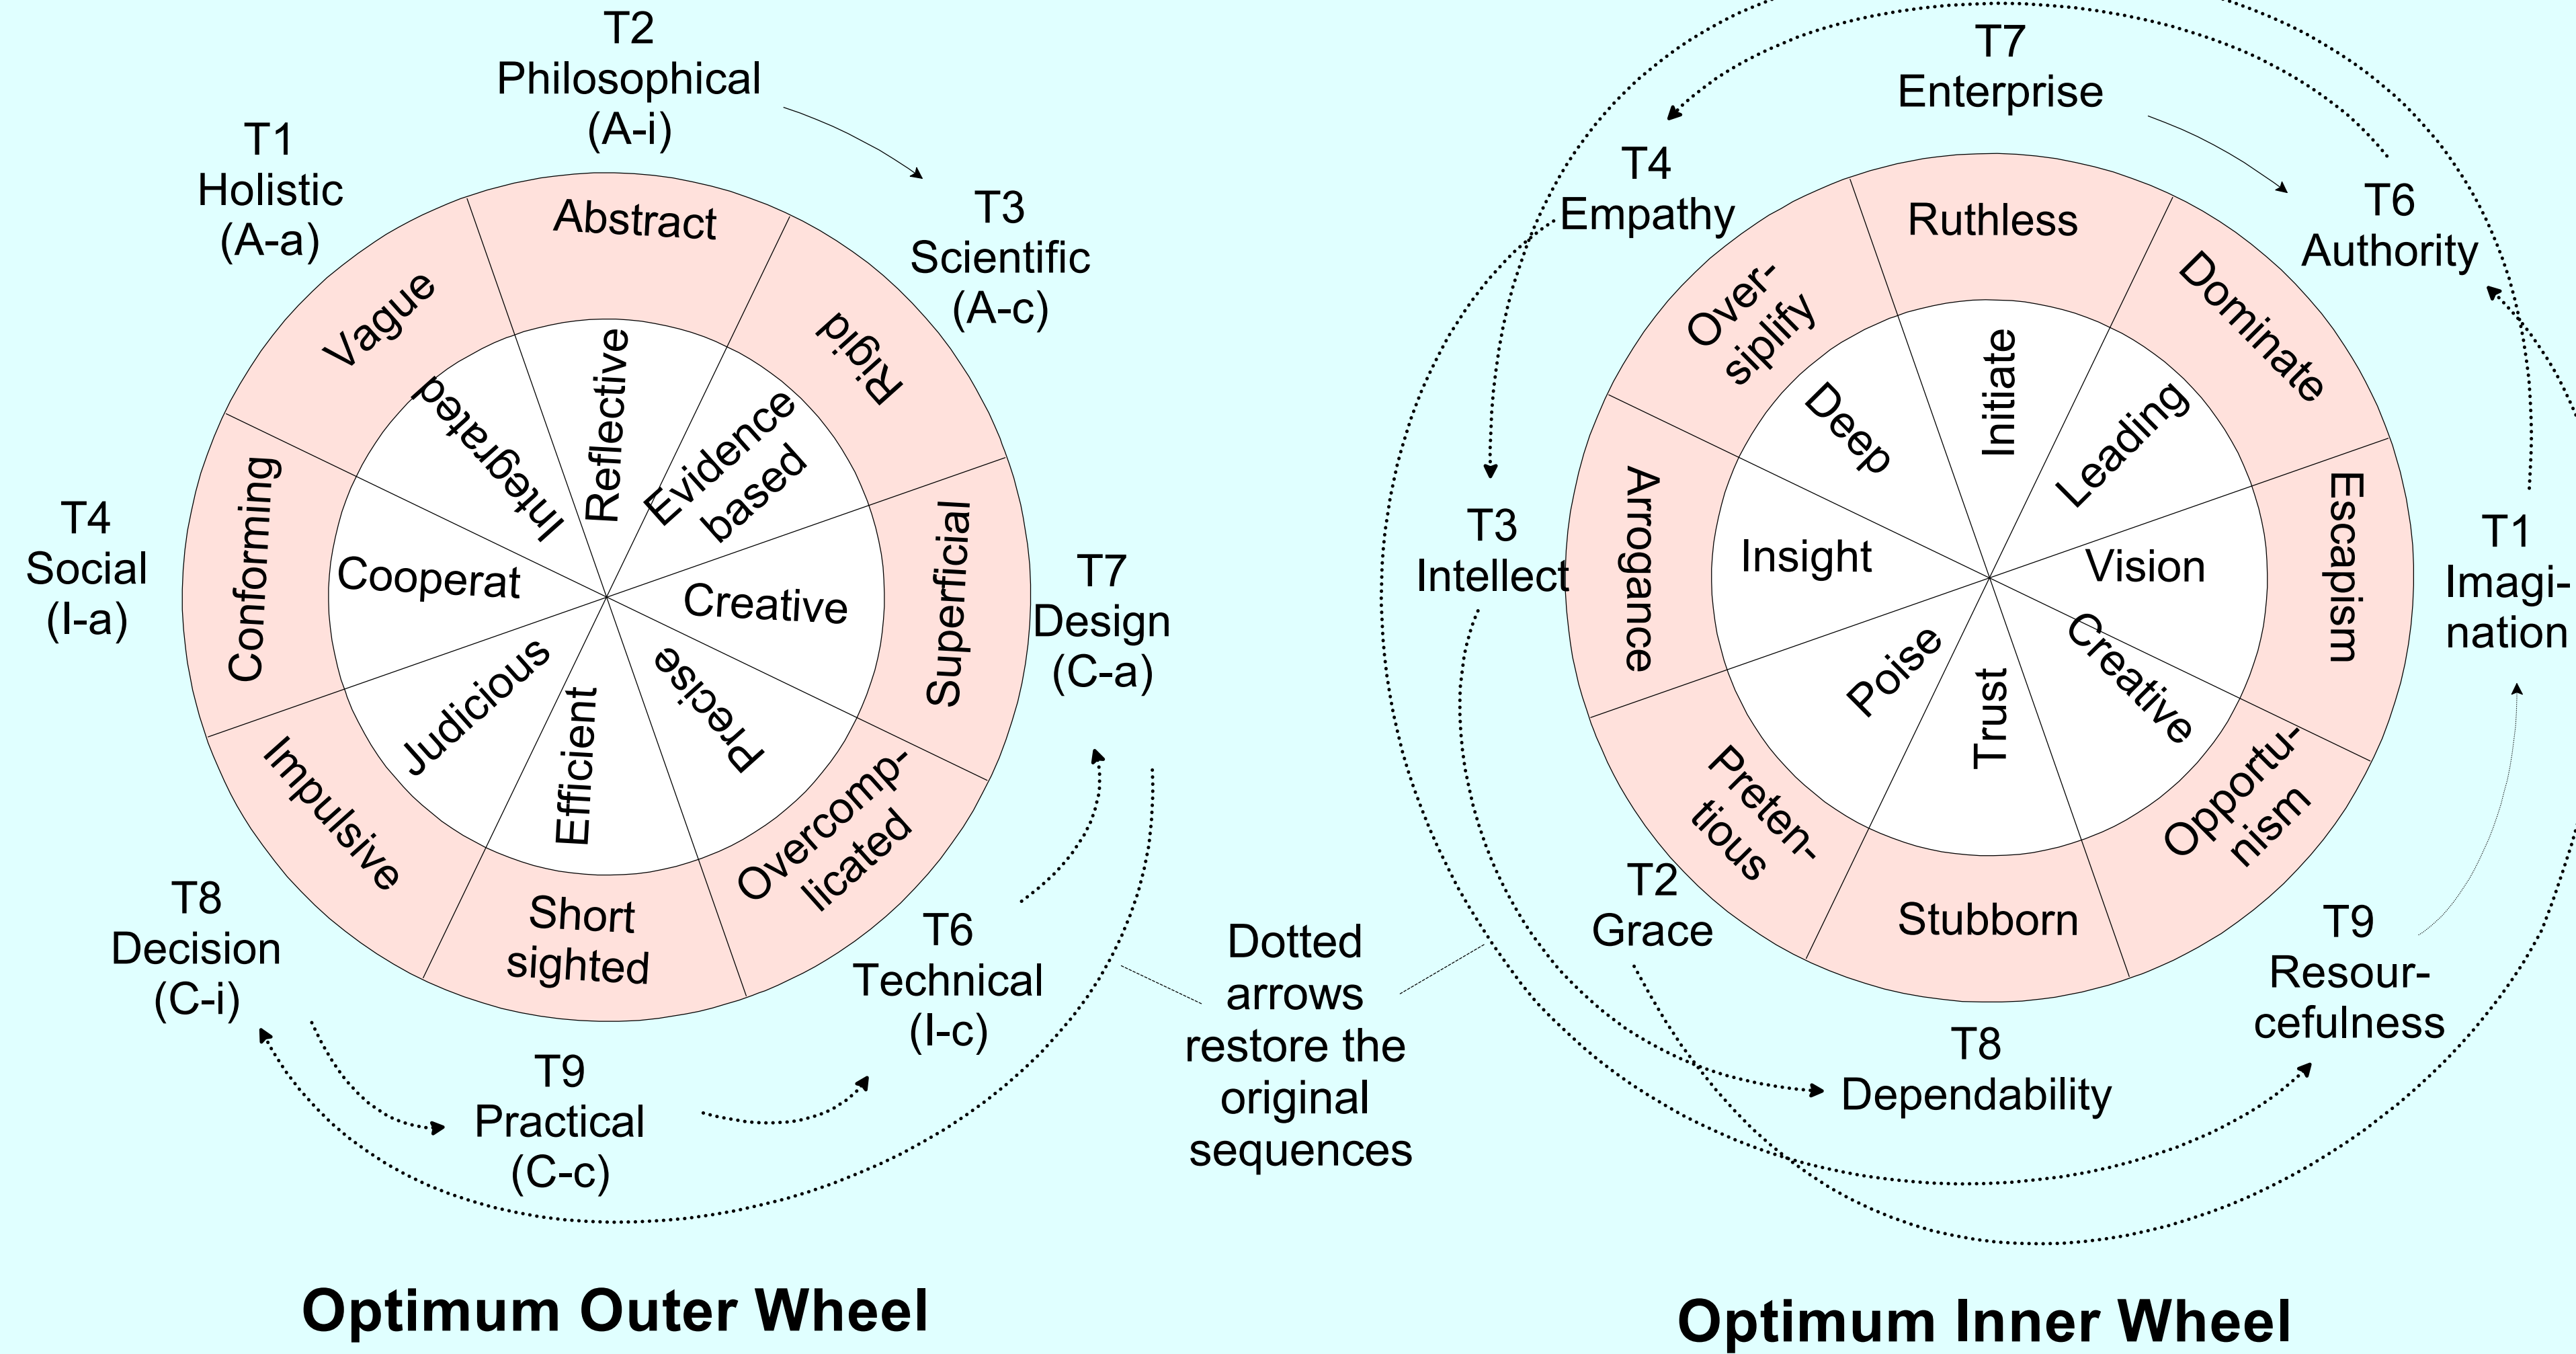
T2
Philosophical
(A-i)

T1
Holistic
(A-a)

T3
Scientific
(A-c)

T4
Social
(I-a)

T7
Design
(C-a)

T8
Decision
(C-i)

T9
Practical
(C-c)

T6
Technical
(I-c)

Abstract
Vague
Rigid
Conforming
Superficial
Impulsive
Short sighted
Overcomplicated

Reflective
Integrated
Evidence based
Cooperat
Creative
Judicious
Efficient
Precise

Dotted arrows restore the original sequences

T7
Enterprise

T4
Empathy

T6
Authority

T3
Intellect

T1
Imagination

T2
Grace

T8
Dependability

T9
Resourcefulness

Ruthless
Oversiplify
Dominate
Arrogance
Escapism
Pretentious
Stubborn
Opportunism

Initiate
Deep
Leading
Insight
Vision
Poise
Trust
Creative

Optimum Outer Wheel

Optimum Inner Wheel